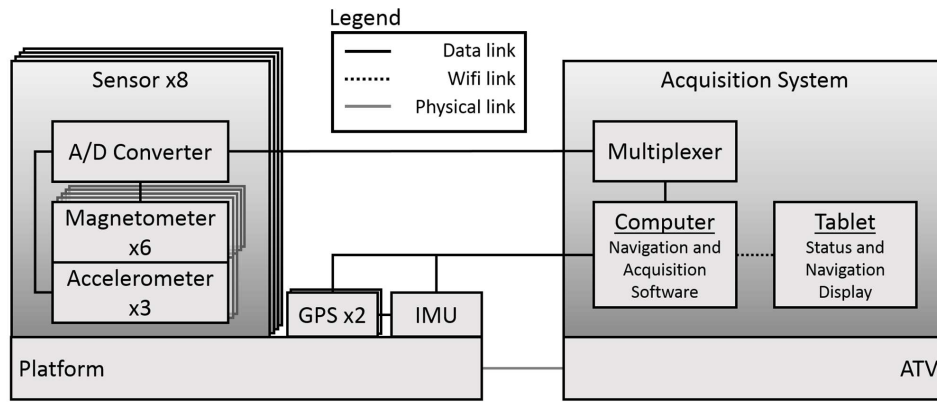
Legend
Data link
Wifi link
Physical link

Sensor x8

A/D Converter

Magnetometer x6

Accelerometer x3

GPS x2

IMU

Platform

Acquisition System

Multiplexer

Computer
Navigation and Acquisition Software

Tablet
Status and Navigation Display

ATV